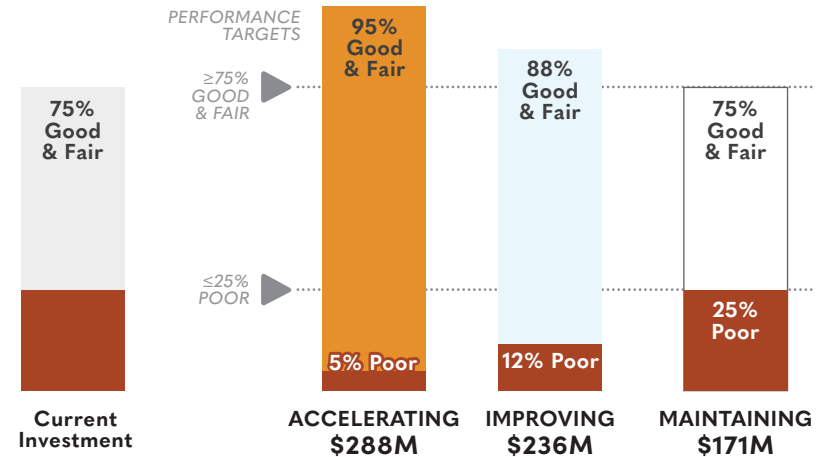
PERFORMANCE TARGETS

≥75% GOOD & FAIR

≤25% POOR

75% Good & Fair

Current Investment

95% Good & Fair

5% Poor

ACCELERATING $288M

88% Good & Fair

12% Poor

IMPROVING $236M

75% Good & Fair

25% Poor

MAINTAINING $171M